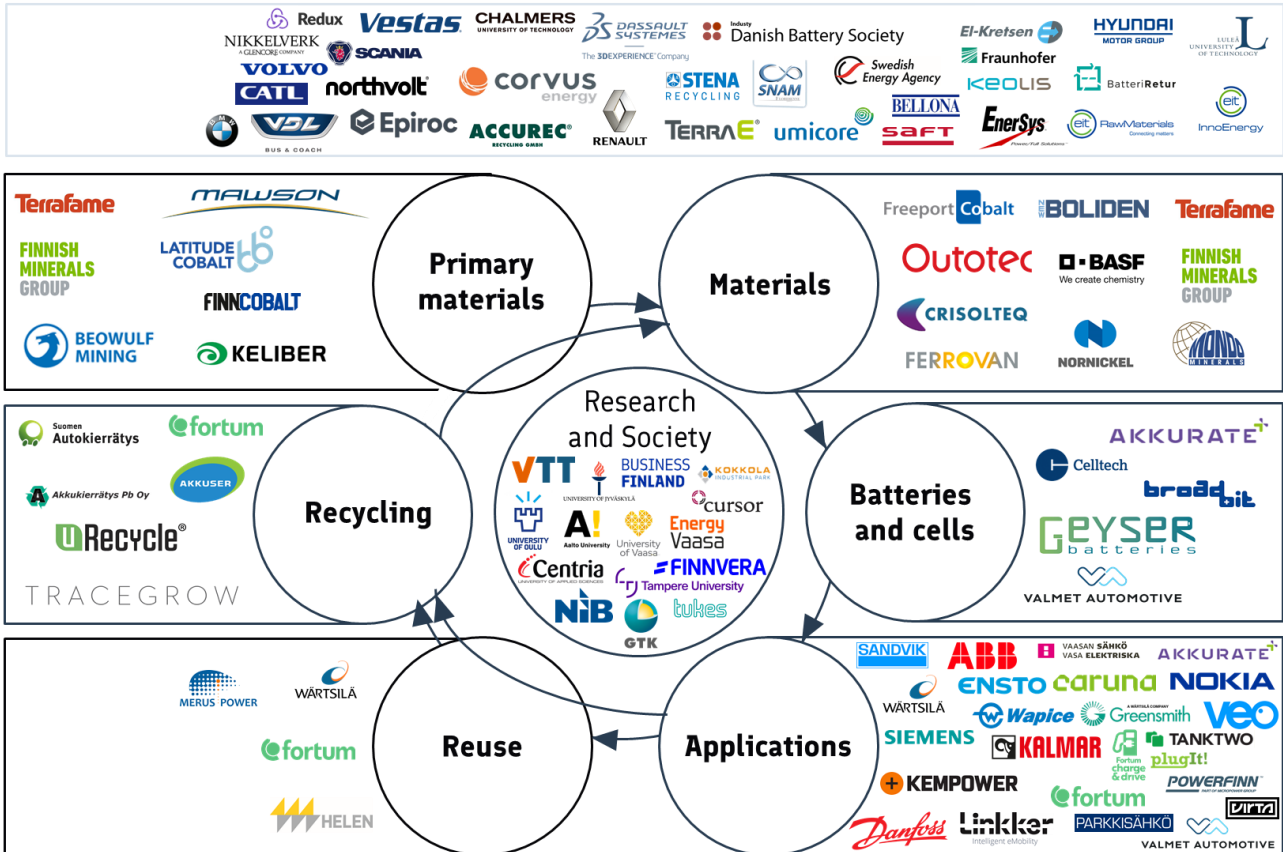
Redux
NIKKELVERK
A GLENCORE COMPANY
Vestas
SCANIA
CHALMERS
UNIVERSITY OF TECHNOLOGY
DASSAULT SYSTEMES
The 3DEXPERIENCE Company
Industy
Danish Battery Society
El-Kretsen
Fraunhofer
HYUNDAI
MOTOR GROUP
LULEÅ UNIVERSITY OF TECHNOLOGY
VOLVO
CATL
northvolt
corvus energy
STENA RECYCLING
SNAM
Swedish Energy Agency
KEOLIS
BatteriRetur
VDL
BUS & COACH
Epiroc
ACCUREC RECYCLING GMBH
RENAULT
TERRAE
umicore
BELLONA
SAFT
EnerSys
eit RawMaterials
Connecting matters
eit InnoEnergy

Terrafame
MAWSON
FINNISH MINERALS GROUP
LATITUDE COBALT
FINNCOBALT
BEOWULF MINING
KELIBER

Primary materials

Materials

Freeport Cobalt
BOLIDEN
Terrafame
Outotec
BASF
We create chemistry
FINNISH MINERALS GROUP
CRISOLTEQ
FERROVAN
NORNICKEL
MONDO MINERALS

Suomen Autokierrätys
fortum
AKKUSER
Akkukierrätys Pb Oy
uRecycle
TRACEGROW

Recycling

Research and Society
VTT
UNIVERSITY OF JYVÄSKYLÄ
BUSINESS FINLAND
KOKKOLA INDUSTRIAL PARK
cursor
UNIVERSITY OF OULU
Aalto University
University of Vaasa
Energy Vaasa
Centria
UNIVERSITY OF APPLIED SCIENCES
FINNVERA
Tampere University
NIB
GTK
tukes

Batteries and cells

AKKURATE
Celltech
broadbit
GEYSER batteries
VALMET AUTOMOTIVE

MERUS POWER
WÄRTSILÄ
fortum
HELEN

Reuse

Applications

SANDVIK
ABB
VAASAN SÄHKÖ VASA ELEKTRISKA
AKKURATE
WÄRTSILÄ
ENSTO
caruna
NOKIA
Wapice
Greensmith
A WÄRTSILÄ COMPANY
VEO
SIEMENS
KALMAR
Fortum charge & drive
TANKTWO
plugit!
KEMPOWER
POWERFINN
fortum
VIRTA
Danfoss
Linkker
Intelligent eMobility
PARKKISÄHKÖ
VALMET AUTOMOTIVE